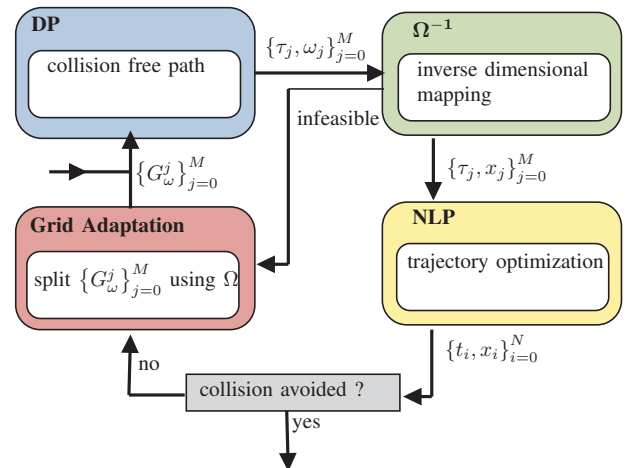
DP

collision free path

$\{\tau_j, \omega_j\}_{j=0}^{M}$

$\Omega^{-1}$

inverse dimensional mapping

infeasible

$\{G_{\omega}^{j}\}_{j=0}^{M}$

$\{\tau_j, x_j\}_{j=0}^{M}$

Grid Adaptation

split $\{G_{\omega}^{j}\}_{j=0}^{M}$ using $\Omega$

NLP

trajectory optimization

$\{t_i, x_i\}_{i=0}^{N}$

no

collision avoided ?

yes